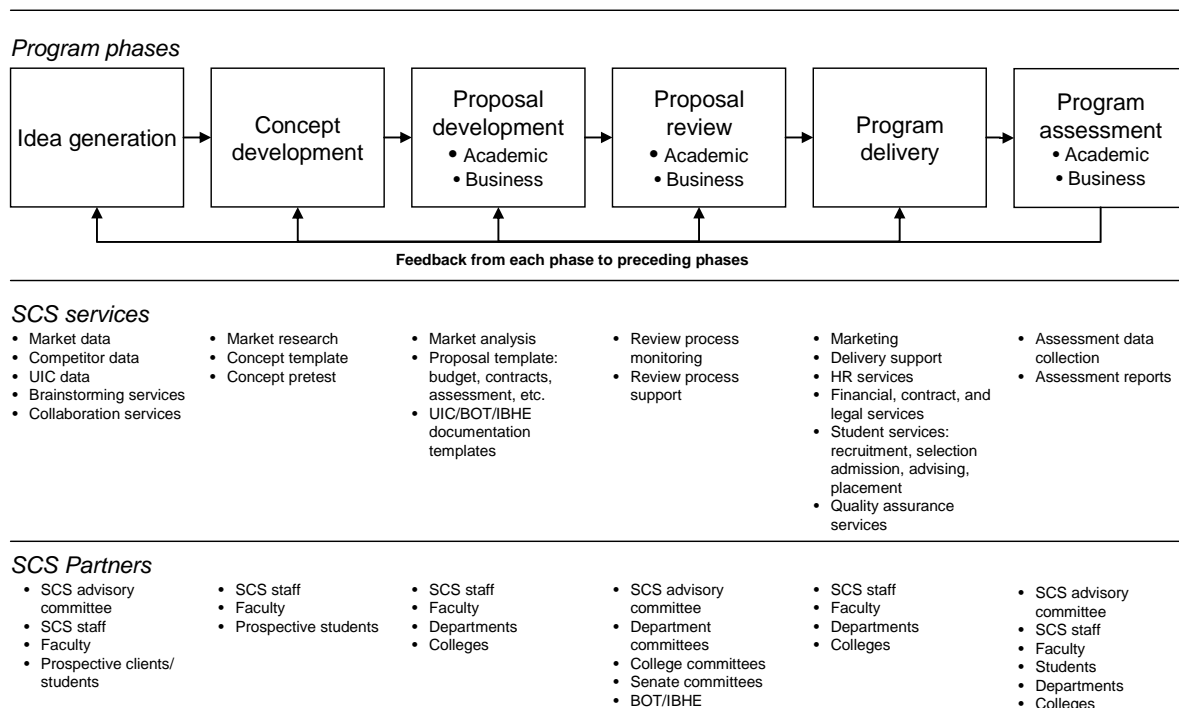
Program phases

Idea generation

Concept development

Proposal development
• Academic
• Business

Proposal review
• Academic
• Business

Program delivery

Program assessment
• Academic
• Business

Feedback from each phase to preceding phases

SCS services

• Market data
• Competitor data
• UIC data
• Brainstorming services
• Collaboration services

• Market research
• Concept template
• Concept pretest

• Market analysis
• Proposal template: budget, contracts, assessment, etc.
• UIC/BOT/IBHE documentation templates

• Review process monitoring
• Review process support

• Marketing
• Delivery support
• HR services
• Financial, contract, and legal services
• Student services: recruitment, selection admission, advising, placement
• Quality assurance services

• Assessment data collection
• Assessment reports

SCS Partners

• SCS advisory committee
• SCS staff
• Faculty
• Prospective clients/ students

• SCS staff
• Faculty
• Prospective students

• SCS staff
• Faculty
• Departments
• Colleges

• SCS advisory committee
• Department committees
• College committees
• Senate committees
• BOT/IBHE

• SCS staff
• Faculty
• Departments
• Colleges

• SCS advisory committee
• SCS staff
• Faculty
• Students
• Departments
• Colleges